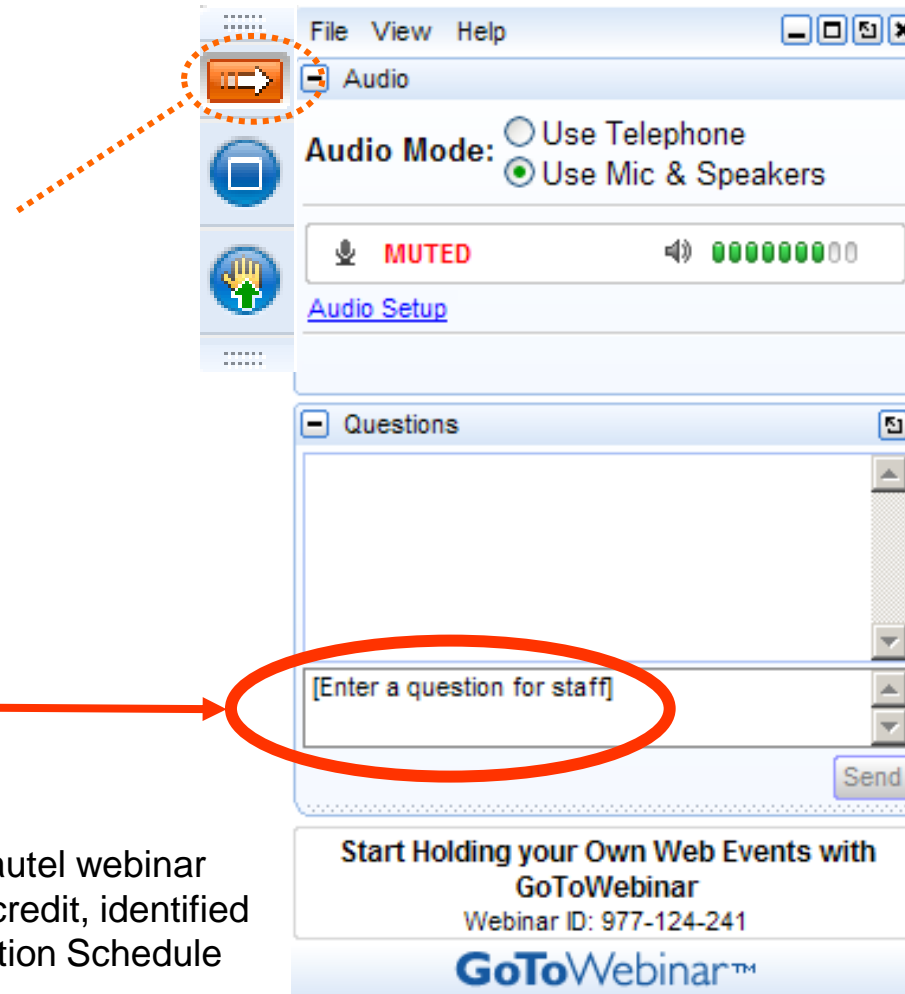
File View Help

Audio

Audio Mode: Use Telephone
Use Mic & Speakers

MUTED

Audio Setup

Questions

[Enter a question for staff]

Send

utel webinar
credit, identified
tion Schedule

Start Holding your Own Web Events with GoToWebinar
Webinar ID: 977-124-241

GoToWebinar™